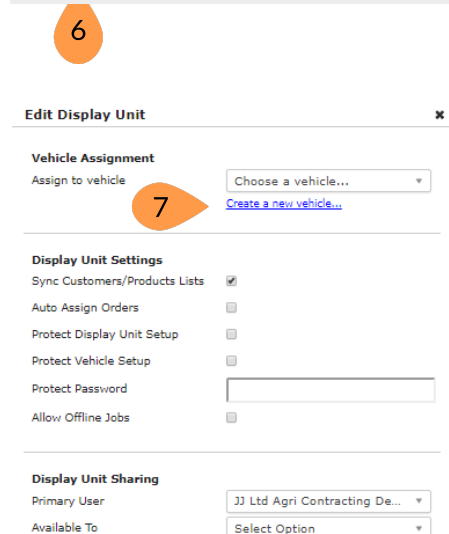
6

Edit Display Unit

×

Vehicle Assignment

Assign to vehicle

Choose a vehicle...

7

Create a new vehicle...

Display Unit Settings

Sync Customers/Products Lists

Auto Assign Orders

Protect Display Unit Setup

Protect Vehicle Setup

Protect Password

Allow Offline Jobs

Display Unit Sharing

Primary User

JJ Ltd Agri Contracting De...

Available To

Select Option